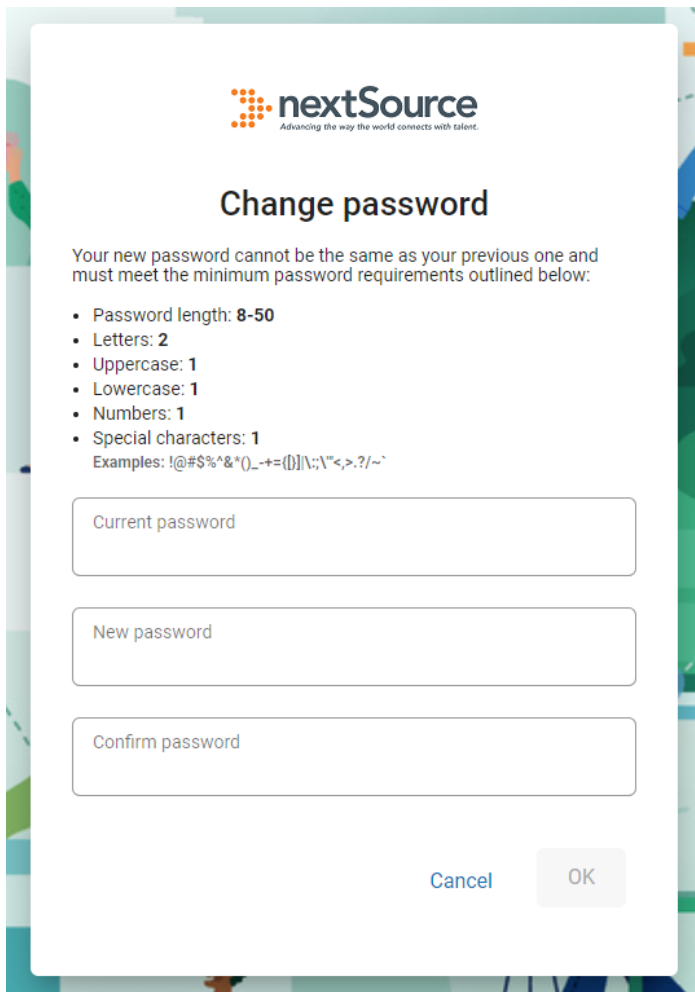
nextSource
Advancing the way the world connects with talent.

Change password

Your new password cannot be the same as your previous one and must meet the minimum password requirements outlined below:

- Password length: **8-50**
- Letters: **2**
- Uppercase: **1**
- Lowercase: **1**
- Numbers: **1**
- Special characters: **1**
Examples: !@#$%^&*()_-+={[}]|\:;\'"<,>.?/~`

Current password

New password

Confirm password

Cancel

OK